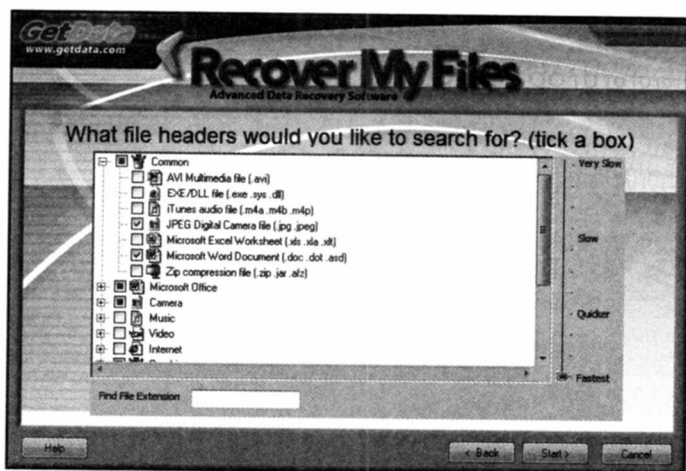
GetData
www.getdata.com

Recover My Files
Advanced Data Recovery Software

What file headers would you like to search for? (tick a box)

Common
AVI Multimedia file (.avi)
EXE/DLL file (.exe .sys .dll)
iTunes audio file (.m4a .m4b .m4p)
JPEG Digital Camera file (.jpg .jpeg)
Microsoft Excel Worksheet (.xls .xla .xlt)
Microsoft Word Document (.doc .dot .asd)
Zip compression file (.zip .jar .alz)
Microsoft Office
Camera
Music
Video
Internet

Very Slow
Slow
Quicker
Fastest

Find File Extension

Help
< Back
Start >
Cancel